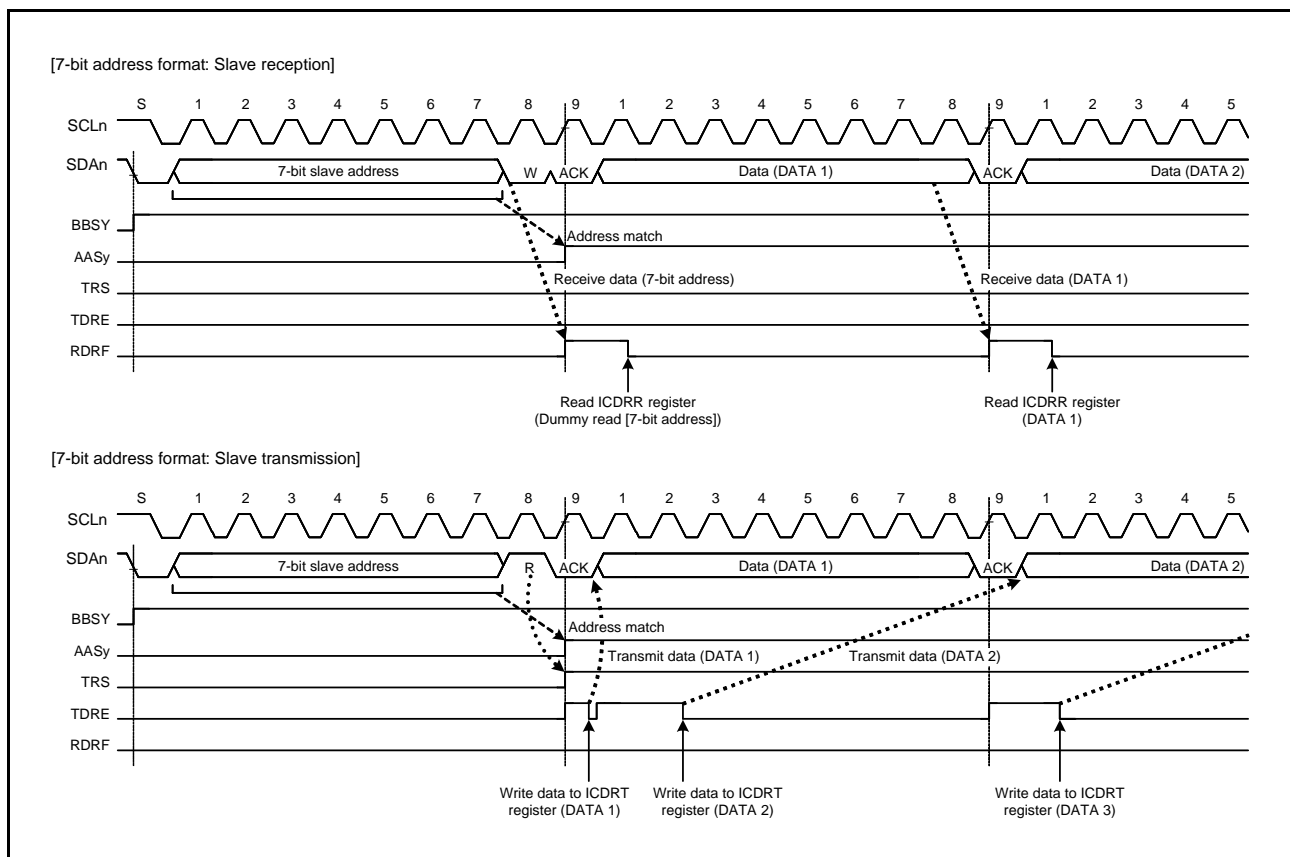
[7-bit address format: Slave reception]

S 1 2 3 4 5 6 7 8 9 1 2 3 4 5 6 7 8 9 1 2 3 4 5

SCLn

SDAn

7-bit slave address

W

ACK

Data (DATA 1)

ACK

Data (DATA 2)

BBSY

Address match

AASy

Receive data (7-bit address)

Receive data (DATA 1)

TRS

TDRE

RDRF

Read ICDRR register (Dummy read [7-bit address])

Read ICDRR register (DATA 1)

[7-bit address format: Slave transmission]

S 1 2 3 4 5 6 7 8 9 1 2 3 4 5 6 7 8 9 1 2 3 4 5

SCLn

SDAn

7-bit slave address

R

ACK

Data (DATA 1)

ACK

Data (DATA 2)

BBSY

Address match

AASy

Transmit data (DATA 1)

Transmit data (DATA 2)

TRS

TDRE

RDRF

Write data to ICDRT register (DATA 1)

Write data to ICDRT register (DATA 2)

Write data to ICDRT register (DATA 3)